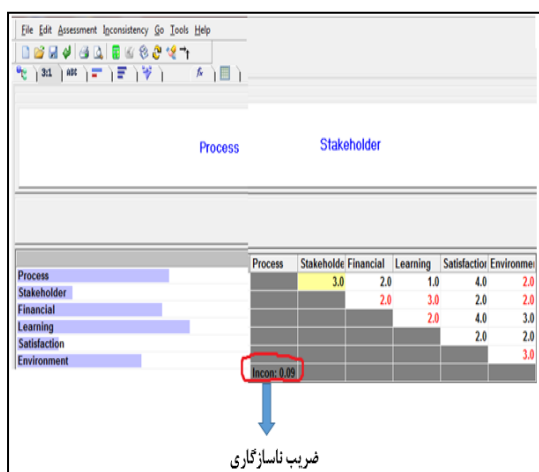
File Edit Assessment Inconsistency Go Tools Help

3:1 ABC

Process

Stakeholder

| Process | Stakeholde | Financial | Learning | Satisfaction | Environme |
|---|---|---|---|---|---|
| | 3.0 | 2.0 | 1.0 | 4.0 | 2.0 |
| | | 2.0 | 3.0 | 2.0 | 2.0 |
| | | | 2.0 | 4.0 | 3.0 |
| | | | | 2.0 | 2.0 |
| | | | | | 3.0 |

Process
Stakeholder
Financial
Learning
Satisfaction
Environment

Incon: 0.09

ضریب ناسازگاری